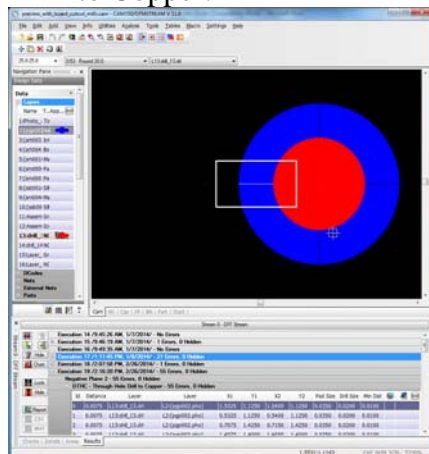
Copper

File Edit View Info Utilities Analysis Tools Tables Macro Settings Help

Navigation Pane

Data

Layers

1Photo_To

Execution 14 /9:45:26 AM, 1/7/2014/ - No Errors
Execution 15 /9:46:19 AM, 1/7/2014/ - 1 Errors, 0 Hidden
Execution 16 /9:49:36 AM, 1/7/2014/ - No Errors
Execution 17 /1:11:45 PM, 1/8/2014/ - 21 Errors, 0 Hidden
Execution 18 /2:03:58 PM, 2/26/2014/ - 1 Errors, 0 Hidden
Execution 19 /2:16:28 PM, 2/26/2014/ - 55 Errors, 0 Hidden
Negative Plane 2 - 55 Errors, 0 Hidden
DTHC - Through Hole Drill to Copper - 55 Errors, 0 Hidden

| Id | Distance | Layer | Layer | X1 | Y1 | X2 | Y2 | Pad Size | Drill Size | Min Dist |
|---|---|---|---|---|---|---|---|---|---|---|
| 1 | 0.0075 | L13.drill_13.dri | L2 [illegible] | 1.5025 | 1.1250 | 1.3450 | 1.1250 | 0.0250 | 0.0200 | 0.0100 |
| 2 | 0.0075 | L13.drill_13.dri | L2 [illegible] | 1.5025 | 1.1250 | 1.3450 | 1.1250 | 0.0250 | 0.0200 | 0.0100 |
| 3 | 0.0075 | L13.drill_13.dri | L2 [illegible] | 1.0075 | 1.4250 | 0.7150 | 1.4250 | 0.0250 | 0.0200 | 0.0100 |

Checks Details Areas Results